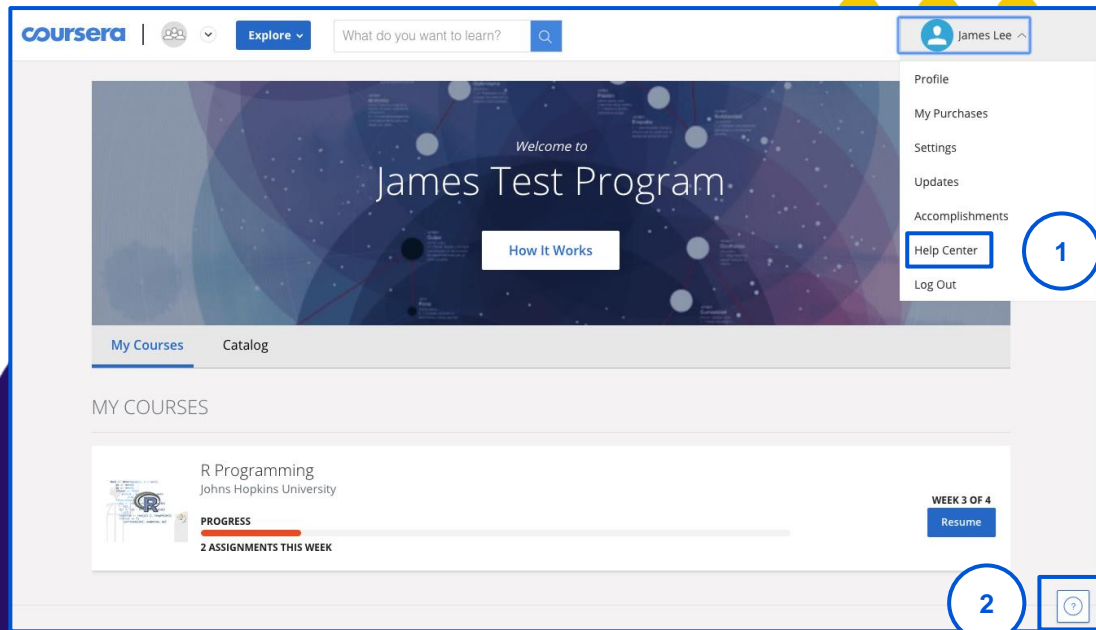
coursera

Explore

What do you want to learn?

James Lee

Profile

My Purchases

Settings

Updates

Accomplishments

Help Center

Log Out

1

Welcome to

James Test Program

How It Works

My Courses

Catalog

MY COURSES

R Programming

Johns Hopkins University

PROGRESS

2 ASSIGNMENTS THIS WEEK

WEEK 3 OF 4

Resume

2

?